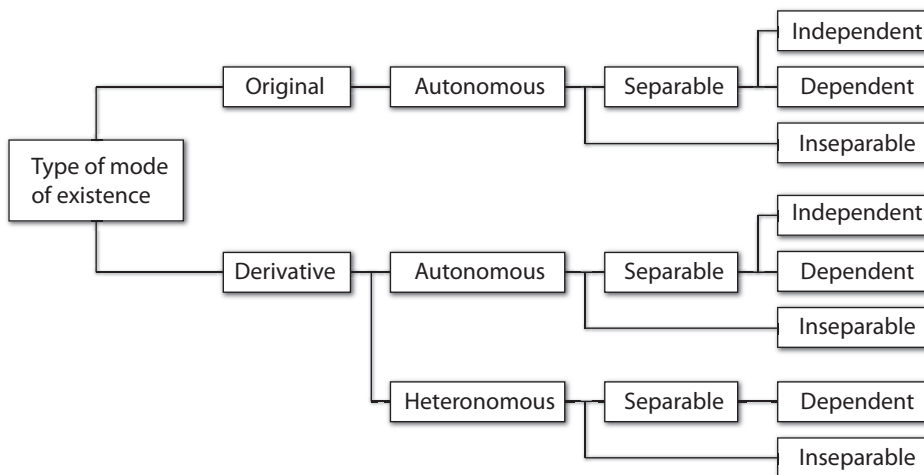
Type of mode of existence

Original

Autonomous

Separable

Independent

Dependent

Inseparable

Derivative

Autonomous

Separable

Independent

Dependent

Inseparable

Heteronomous

Separable

Dependent

Inseparable